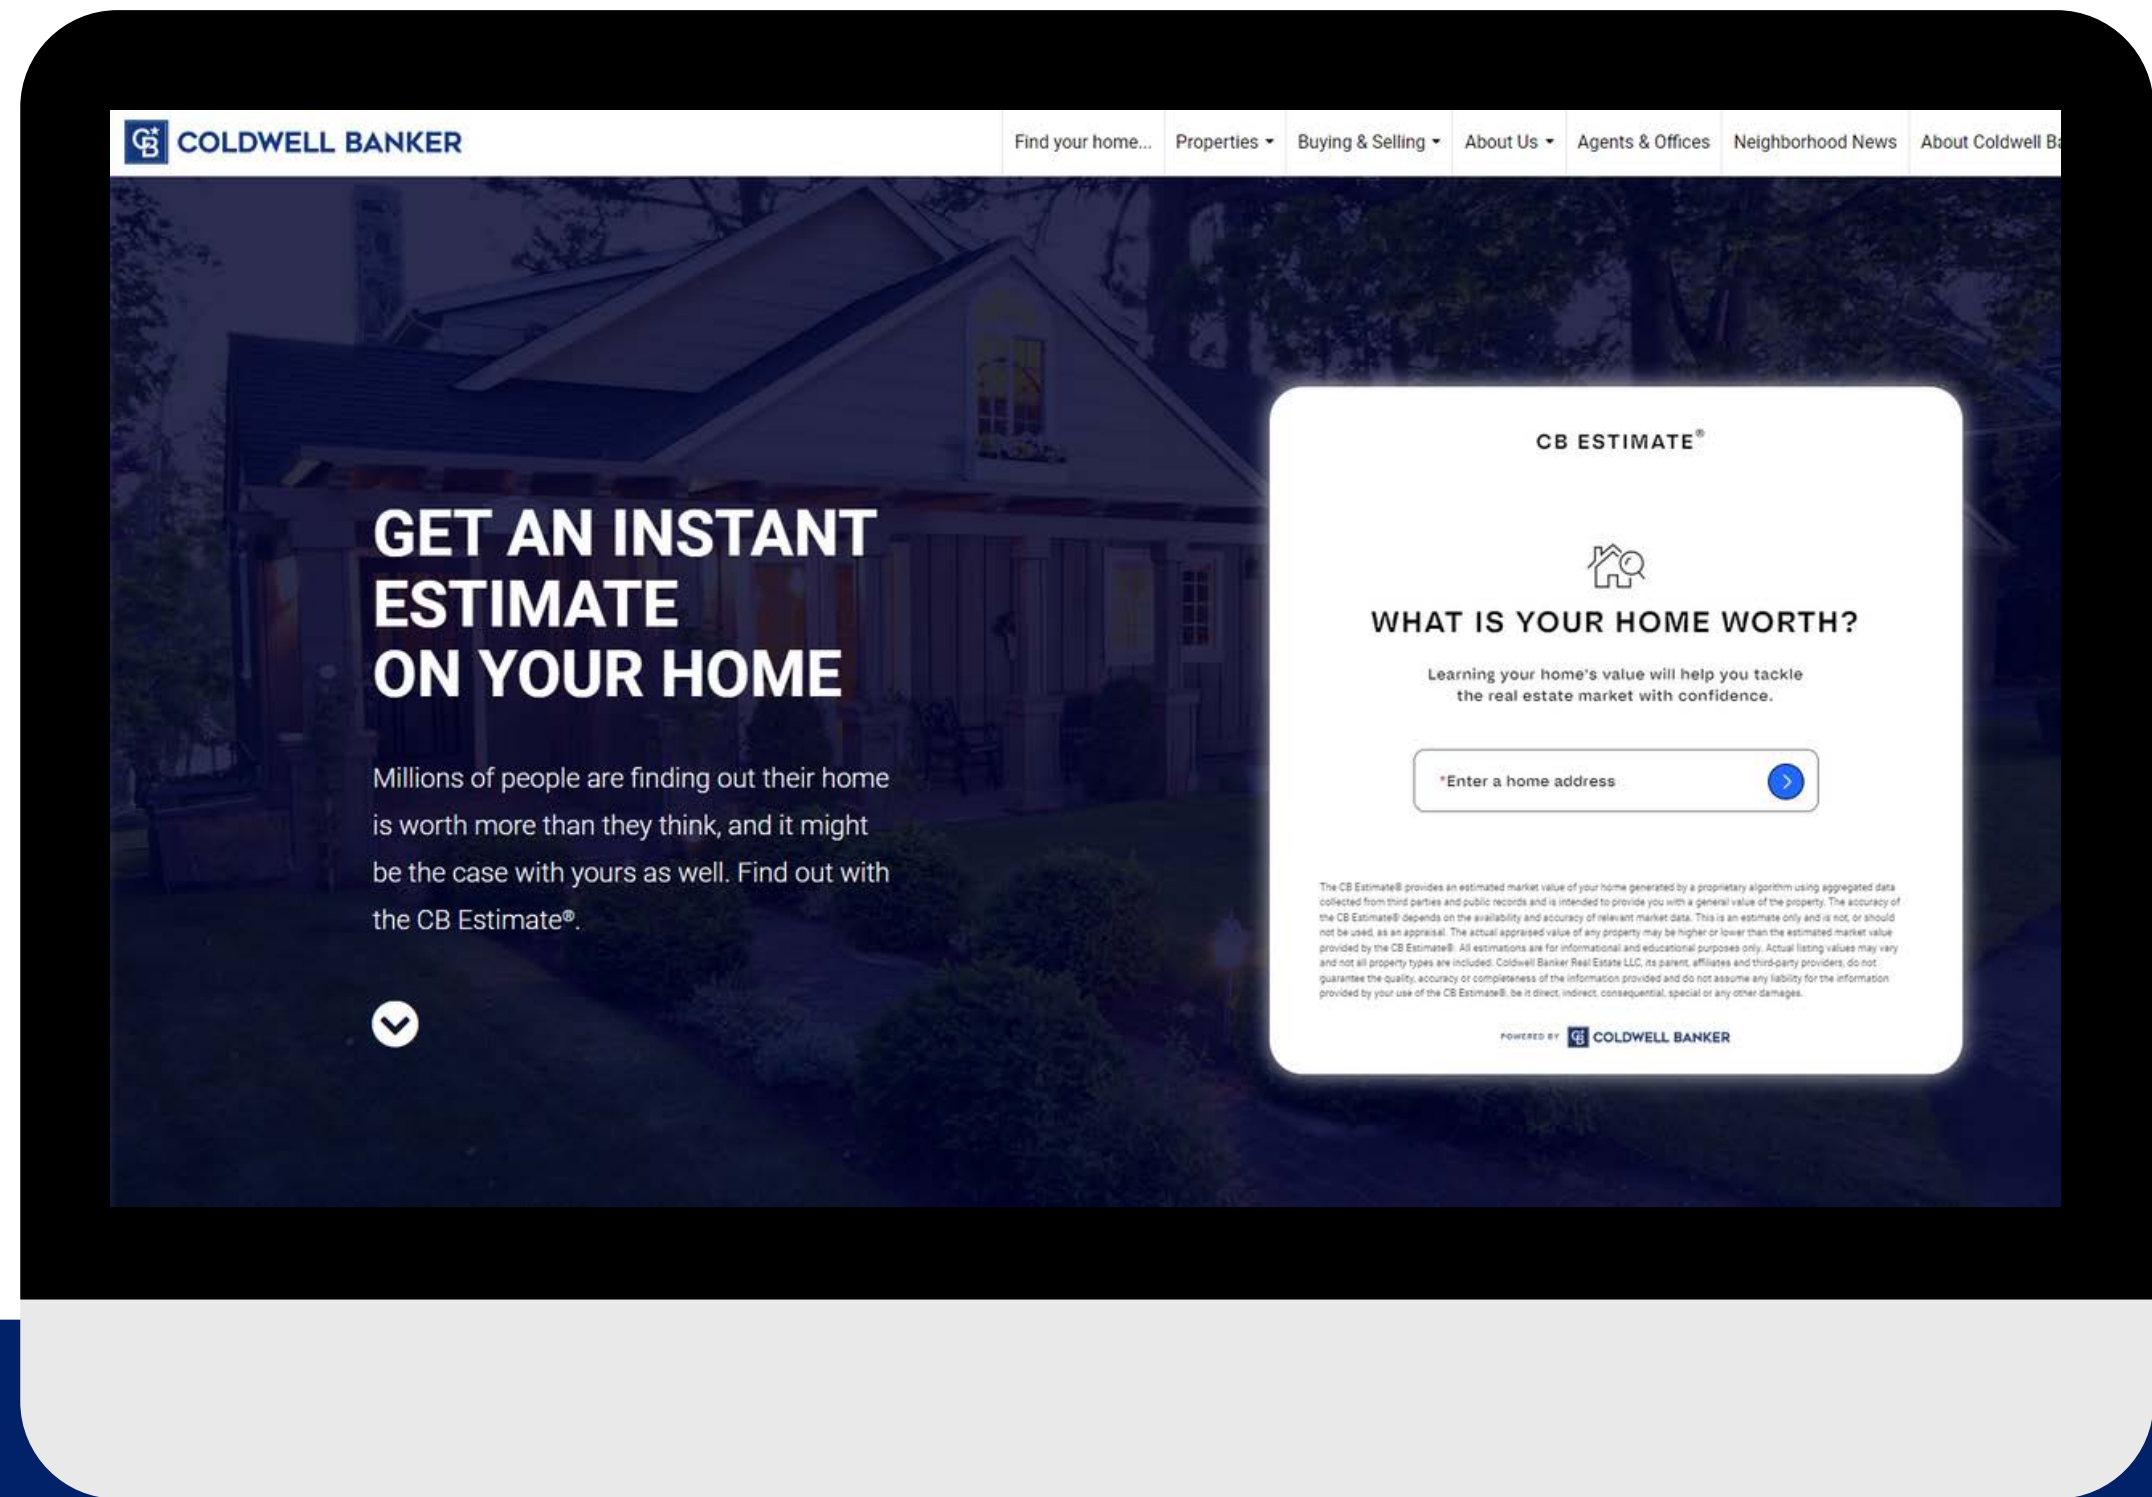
COLDWELL BANKER

Find your home... Properties Buying & Selling About Us Agents & Offices Neighborhood News About Coldwell Ba

GET AN INSTANT ESTIMATE ON YOUR HOME

Millions of people are finding out their home is worth more than they think, and it might be the case with yours as well. Find out with the CB Estimate®.

CB ESTIMATE®

WHAT IS YOUR HOME WORTH?

Learning your home's value will help you tackle the real estate market with confidence.

*Enter a home address

The CB Estimate® provides an estimated market value of your home generated by a proprietary algorithm using aggregated data collected from third parties and public records and is intended to provide you with a general value of the property. The accuracy of the CB Estimate® depends on the availability and accuracy of relevant market data. This is an estimate only and is not, or should not be used, as an appraisal. The actual appraised value of any property may be higher or lower than the estimated market value provided by the CB Estimate®. All estimations are for informational and educational purposes only. Actual listing values may vary and not all property types are included. Coldwell Banker Real Estate LLC, its parent, affiliates and third-party providers, do not guarantee the quality, accuracy or completeness of the information provided and do not assume any liability for the information provided by your use of the CB Estimate®, be it direct, indirect, consequential, special or any other damages.

POWERED BY COLDWELL BANKER